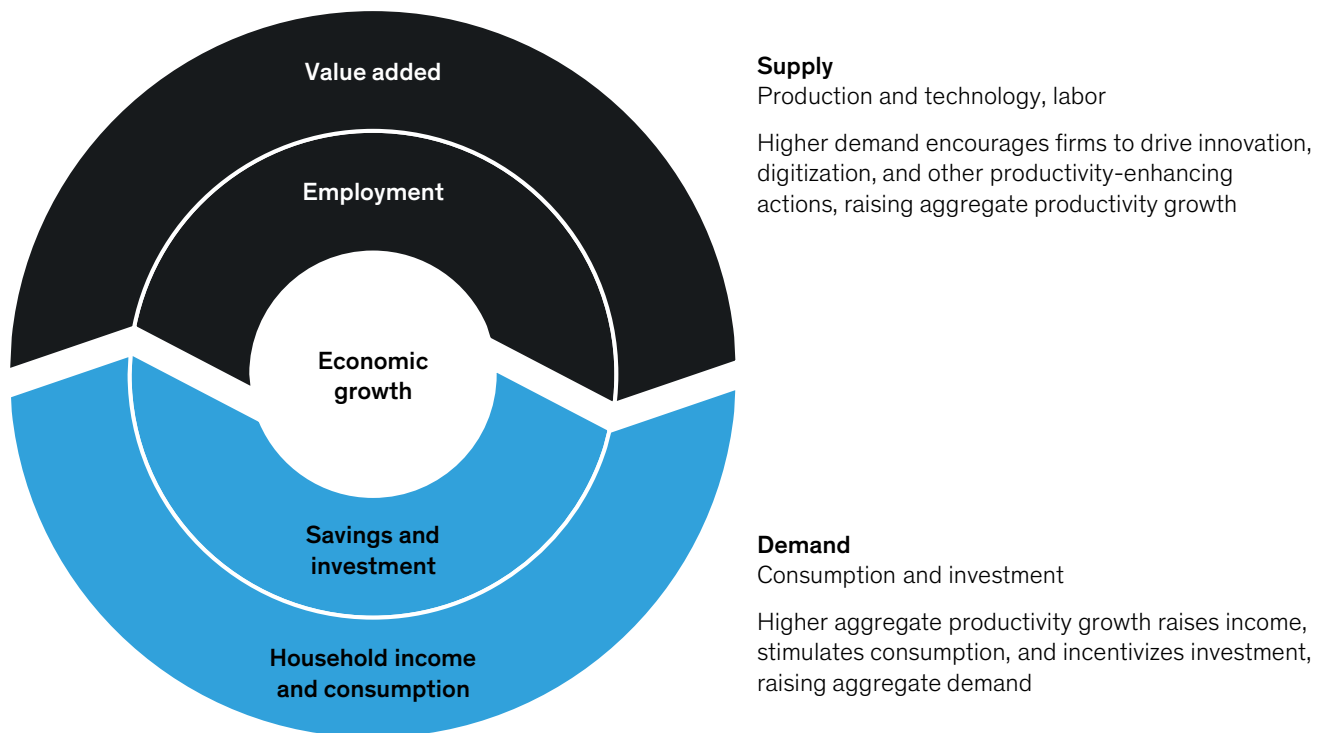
Value added

Employment

Economic growth

Savings and investment

Household income and consumption

**Supply**
Production and technology, labor

Higher demand encourages firms to drive innovation, digitization, and other productivity-enhancing actions, raising aggregate productivity growth

**Demand**
Consumption and investment

Higher aggregate productivity growth raises income, stimulates consumption, and incentivizes investment, raising aggregate demand